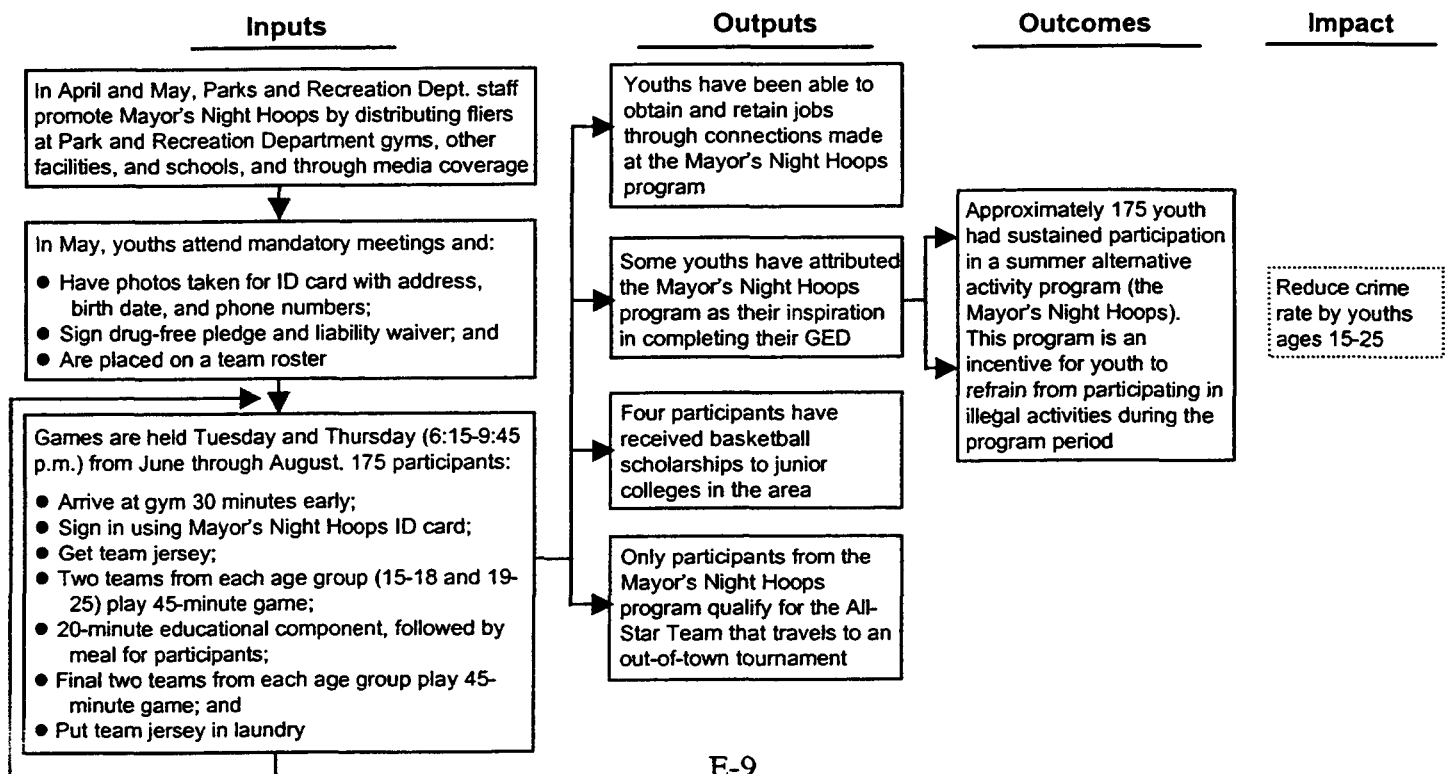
Inputs

Outputs

Outcomes

Impact

In April and May, Parks and Recreation Dept. staff promote Mayor's Night Hoops by distributing fliers at Park and Recreation Department gyms, other facilities, and schools, and through media coverage

In May, youths attend mandatory meetings and:

- Have photos taken for ID card with address, birth date, and phone numbers;
- Sign drug-free pledge and liability waiver; and
- Are placed on a team roster

Games are held Tuesday and Thursday (6:15-9:45 p.m.) from June through August. 175 participants:

- Arrive at gym 30 minutes early;
- Sign in using Mayor's Night Hoops ID card;
- Get team jersey;
- Two teams from each age group (15-18 and 19-25) play 45-minute game;
- 20-minute educational component, followed by meal for participants;
- Final two teams from each age group play 45-minute game; and
- Put team jersey in laundry

Youths have been able to obtain and retain jobs through connections made at the Mayor's Night Hoops program

Some youths have attributed the Mayor's Night Hoops program as their inspiration in completing their GED

Four participants have received basketball scholarships to junior colleges in the area

Only participants from the Mayor's Night Hoops program qualify for the All-Star Team that travels to an out-of-town tournament

Approximately 175 youth had sustained participation in a summer alternative activity program (the Mayor's Night Hoops). This program is an incentive for youth to refrain from participating in illegal activities during the program period

Reduce crime rate by youths ages 15-25

E-9